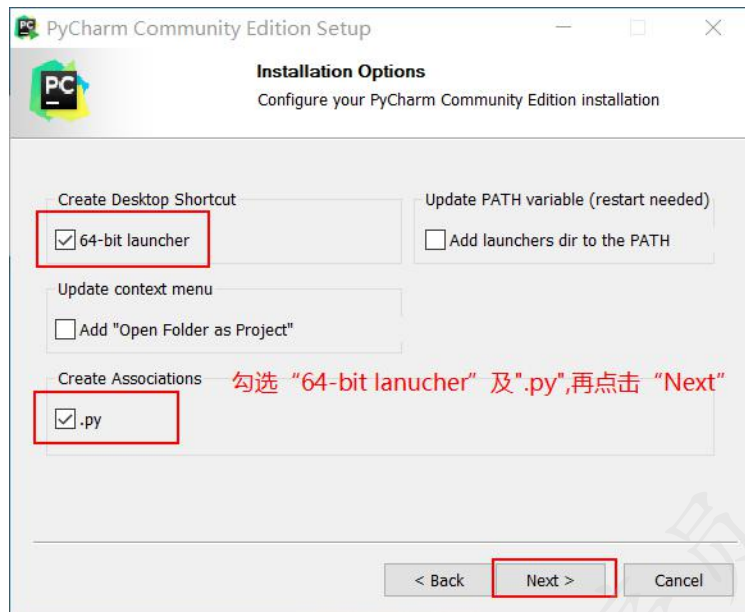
PyCharm Community Edition Setup

PC

Installation Options
Configure your PyCharm Community Edition installation

Create Desktop Shortcut
64-bit launcher

Update PATH variable (restart needed)
Add launchers dir to the PATH

Update context menu
Add "Open Folder as Project"

Create Associations
.py

勾选“64-bit lanucher”及".py",再点击“Next”

< Back
Next >
Cancel